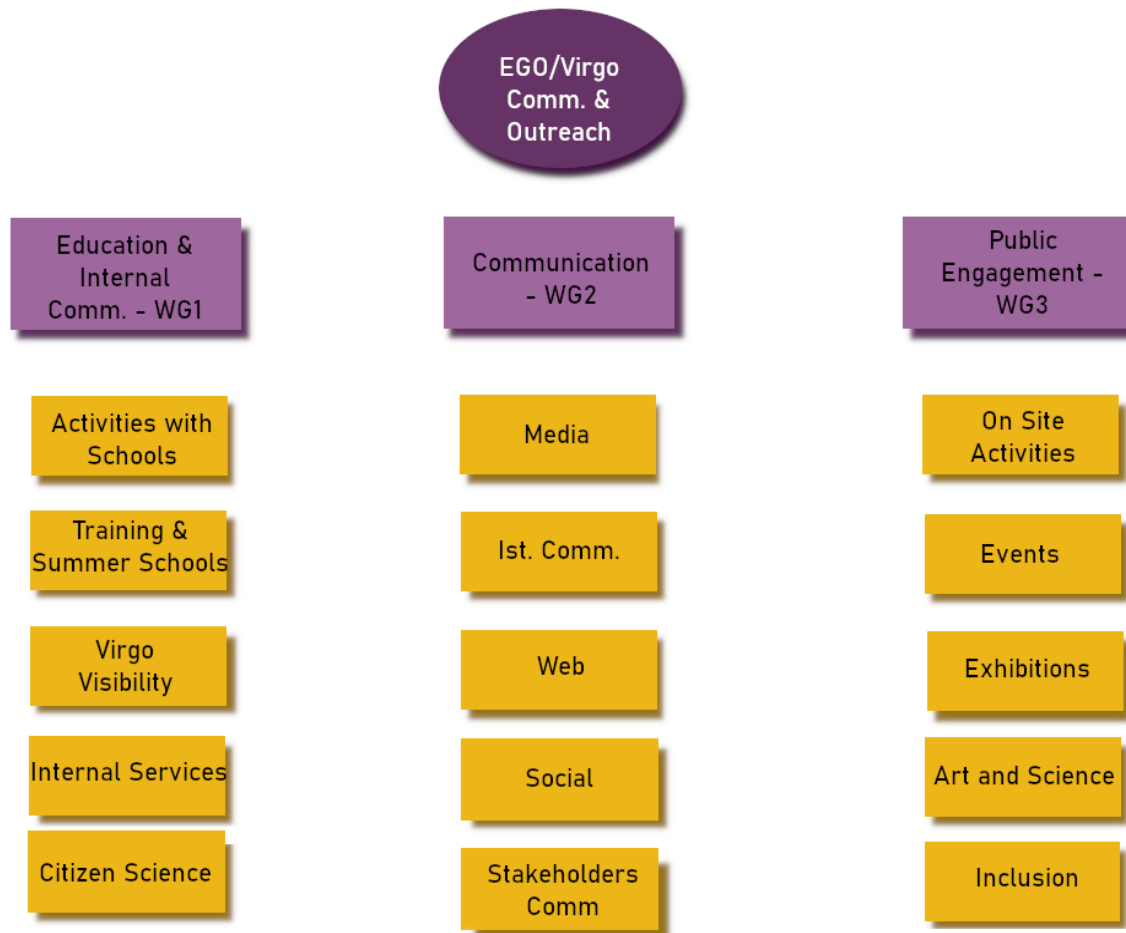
EGO/Virgo Comm. & Outreach

Education & Internal Comm. - WG1

Activities with Schools

Training & Summer Schools

Virgo Visibility

Internal Services

Citizen Science

Communication - WG2

Media

Ist. Comm.

Web

Social

Stakeholders Comm

Public Engagement - WG3

On Site Activities

Events

Exhibitions

Art and Science

Inclusion